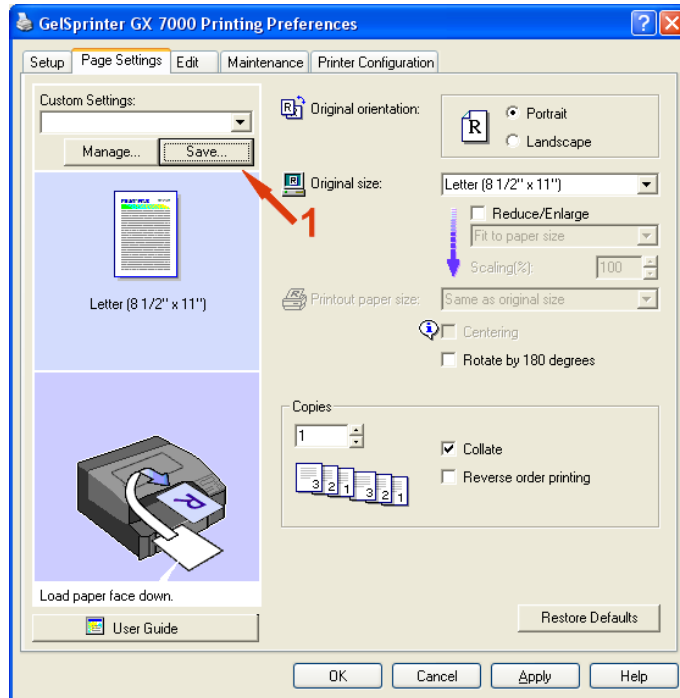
GelSprinter GX 7000 Printing Preferences

Setup | Page Settings | Edit | Maintenance | Printer Configuration

Custom Settings:

Manage... Save...

1

Letter (8 1/2" x 11")

Load paper face down.

User Guide

Original orientation:

R

Portrait

Landscape

Original size: Letter (8 1/2" x 11")

Reduce/Enlarge

Fit to paper size

Scaling(%): 100

Printout paper size: Same as original size

Centering

Rotate by 180 degrees

Copies

1

Collate

Reverse order printing

3 2 1 3 2 1

Restore Defaults

OK Cancel Apply Help